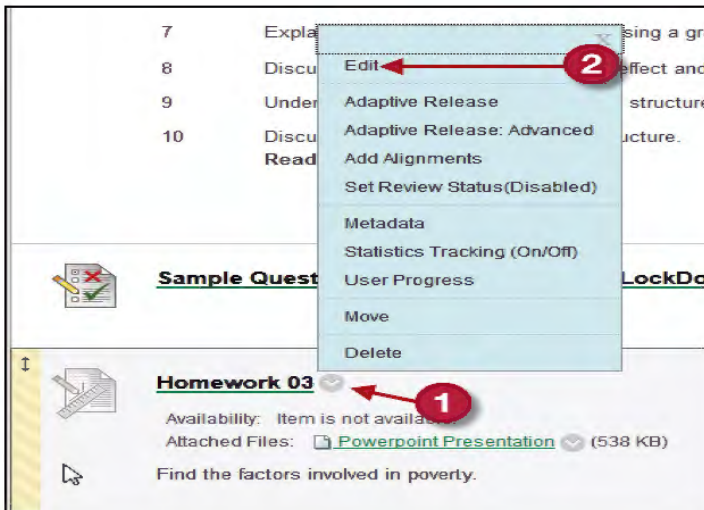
7 Expla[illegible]sing a gr

8 Discu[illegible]effect and

9 Under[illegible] structure

10 Discu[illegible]ucture.

Read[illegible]

Edit

2

Adaptive Release

Adaptive Release: Advanced

Add Alignments

Set Review Status(Disabled)

Metadata

Statistics Tracking (On/Off)

User Progress

Move

Delete

Sample Quest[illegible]LockDo

Homework 03

1

Availability: Item is not availab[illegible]

Attached Files: Powerpoint Presentation (538 KB)

Find the factors involved in poverty.